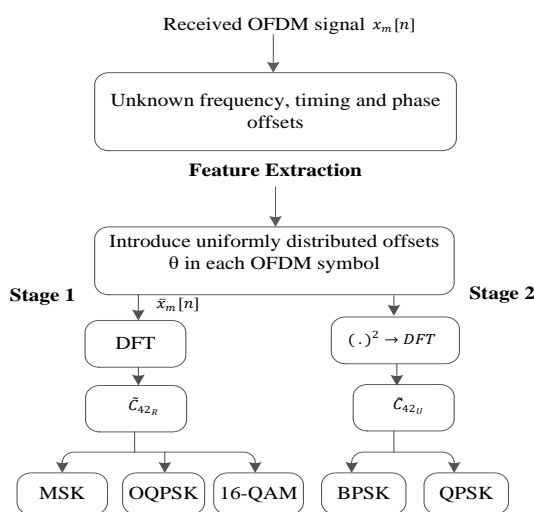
Received OFDM signal $x_m[n]$

Unknown frequency, timing and phase offsets

Feature Extraction

Introduce uniformly distributed offsets θ in each OFDM symbol

Stage 1

Stage 2

$\bar{x}_m[n]$

DFT

$(.)^2 \rightarrow DFT$

$\tilde{C}_{42_R}$

$\tilde{C}_{42_U}$

MSK

OQPSK

16-QAM

BPSK

QPSK